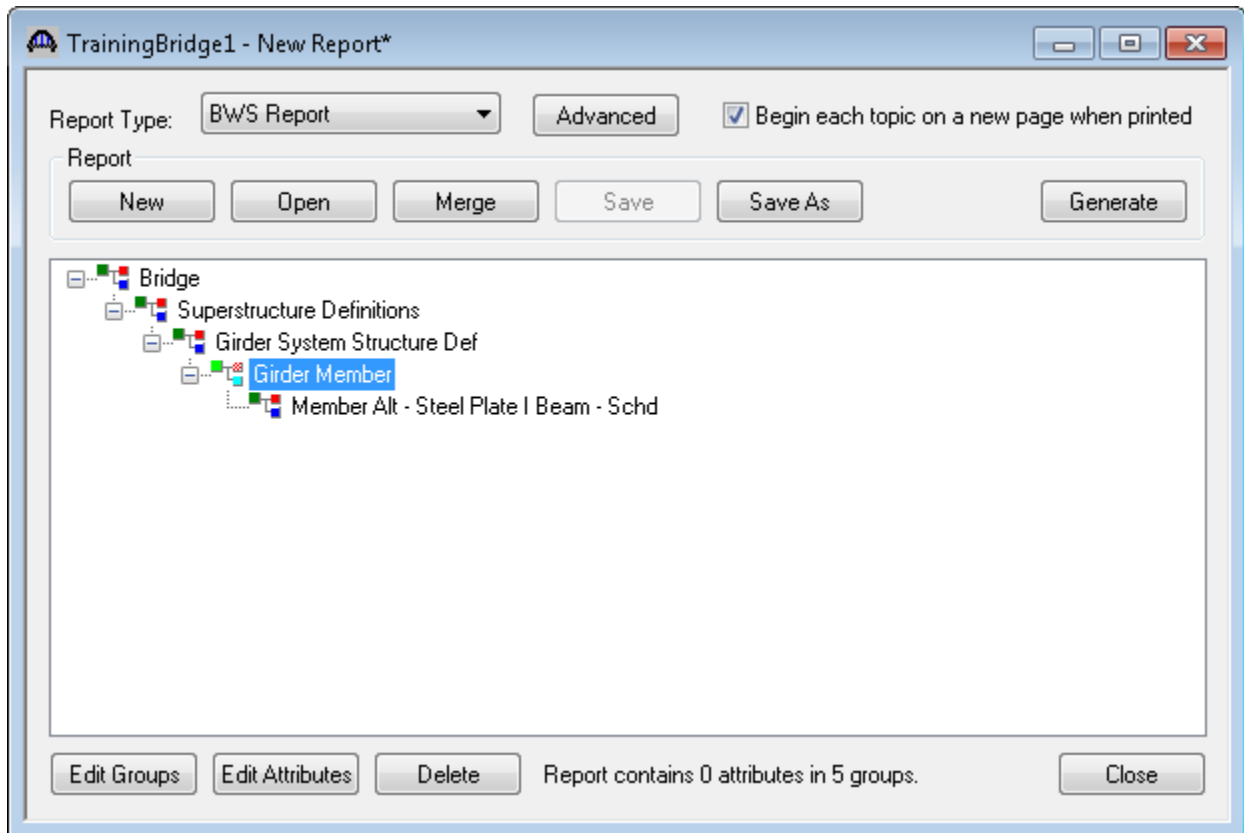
TrainingBridge1 - New Report*

Report Type: BWS Report

Advanced

Begin each topic on a new page when printed

Report

New

Open

Merge

Save

Save As

Generate

Bridge
Superstructure Definitions
Girder System Structure Def
Girder Member
Member Alt - Steel Plate I Beam - Schd

Edit Groups

Edit Attributes

Delete

Report contains 0 attributes in 5 groups.

Close